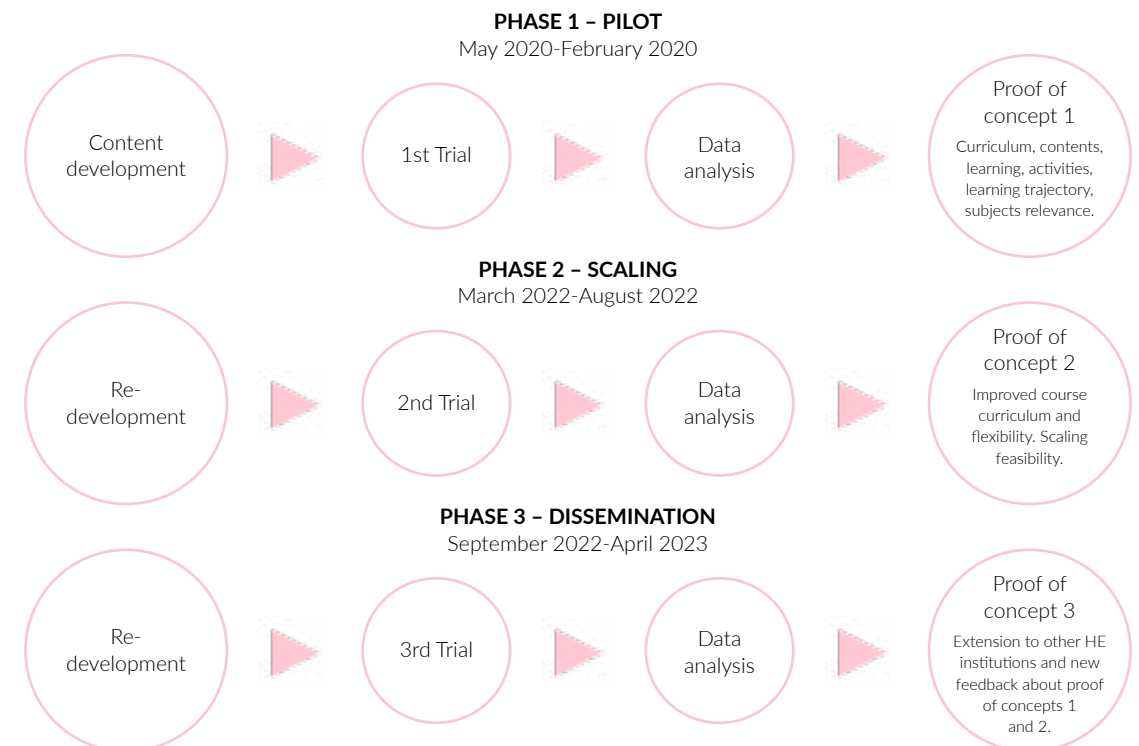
**PHASE 1 – PILOT**
May 2020-February 2020

Content development

1st Trial

Data analysis

Proof of concept 1

Curriculum, contents, learning, activities, learning trajectory, subjects relevance.

**PHASE 2 – SCALING**
March 2022-August 2022

Re-development

2nd Trial

Data analysis

Proof of concept 2

Improved course curriculum and flexibility. Scaling feasibility.

**PHASE 3 – DISSEMINATION**
September 2022-April 2023

Re-development

3rd Trial

Data analysis

Proof of concept 3

Extension to other HE institutions and new feedback about proof of concepts 1 and 2.